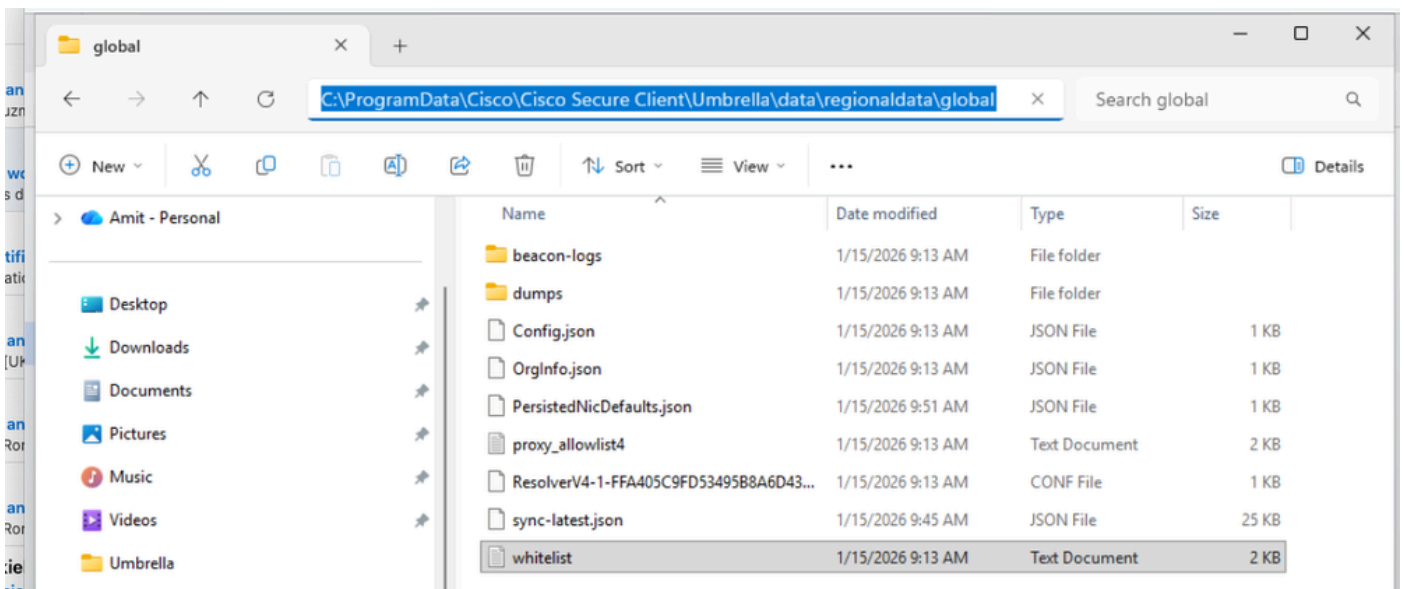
global

C:\ProgramData\Cisco\Cisco Secure Client\Umbrella\data\regionaldata\global

Search global

New Sort View ... Details

Amit - Personal

Desktop
Downloads
Documents
Pictures
Music
Videos
Umbrella

| Name | Date modified | Type | Size |
|---|---|---|---|
| beacon-logs | 1/15/2026 9:13 AM | File folder | |
| dumps | 1/15/2026 9:13 AM | File folder | |
| Config.json | 1/15/2026 9:13 AM | JSON File | 1 KB |
| OrgInfo.json | 1/15/2026 9:13 AM | JSON File | 1 KB |
| PersistedNicDefaults.json | 1/15/2026 9:51 AM | JSON File | 1 KB |
| proxy_allowlist4 | 1/15/2026 9:13 AM | Text Document | 2 KB |
| ResolverV4-1-FFA405C9FD53495B8A6D43... | 1/15/2026 9:13 AM | CONF File | 1 KB |
| sync-latest.json | 1/15/2026 9:45 AM | JSON File | 25 KB |
| whitelist | 1/15/2026 9:13 AM | Text Document | 2 KB |